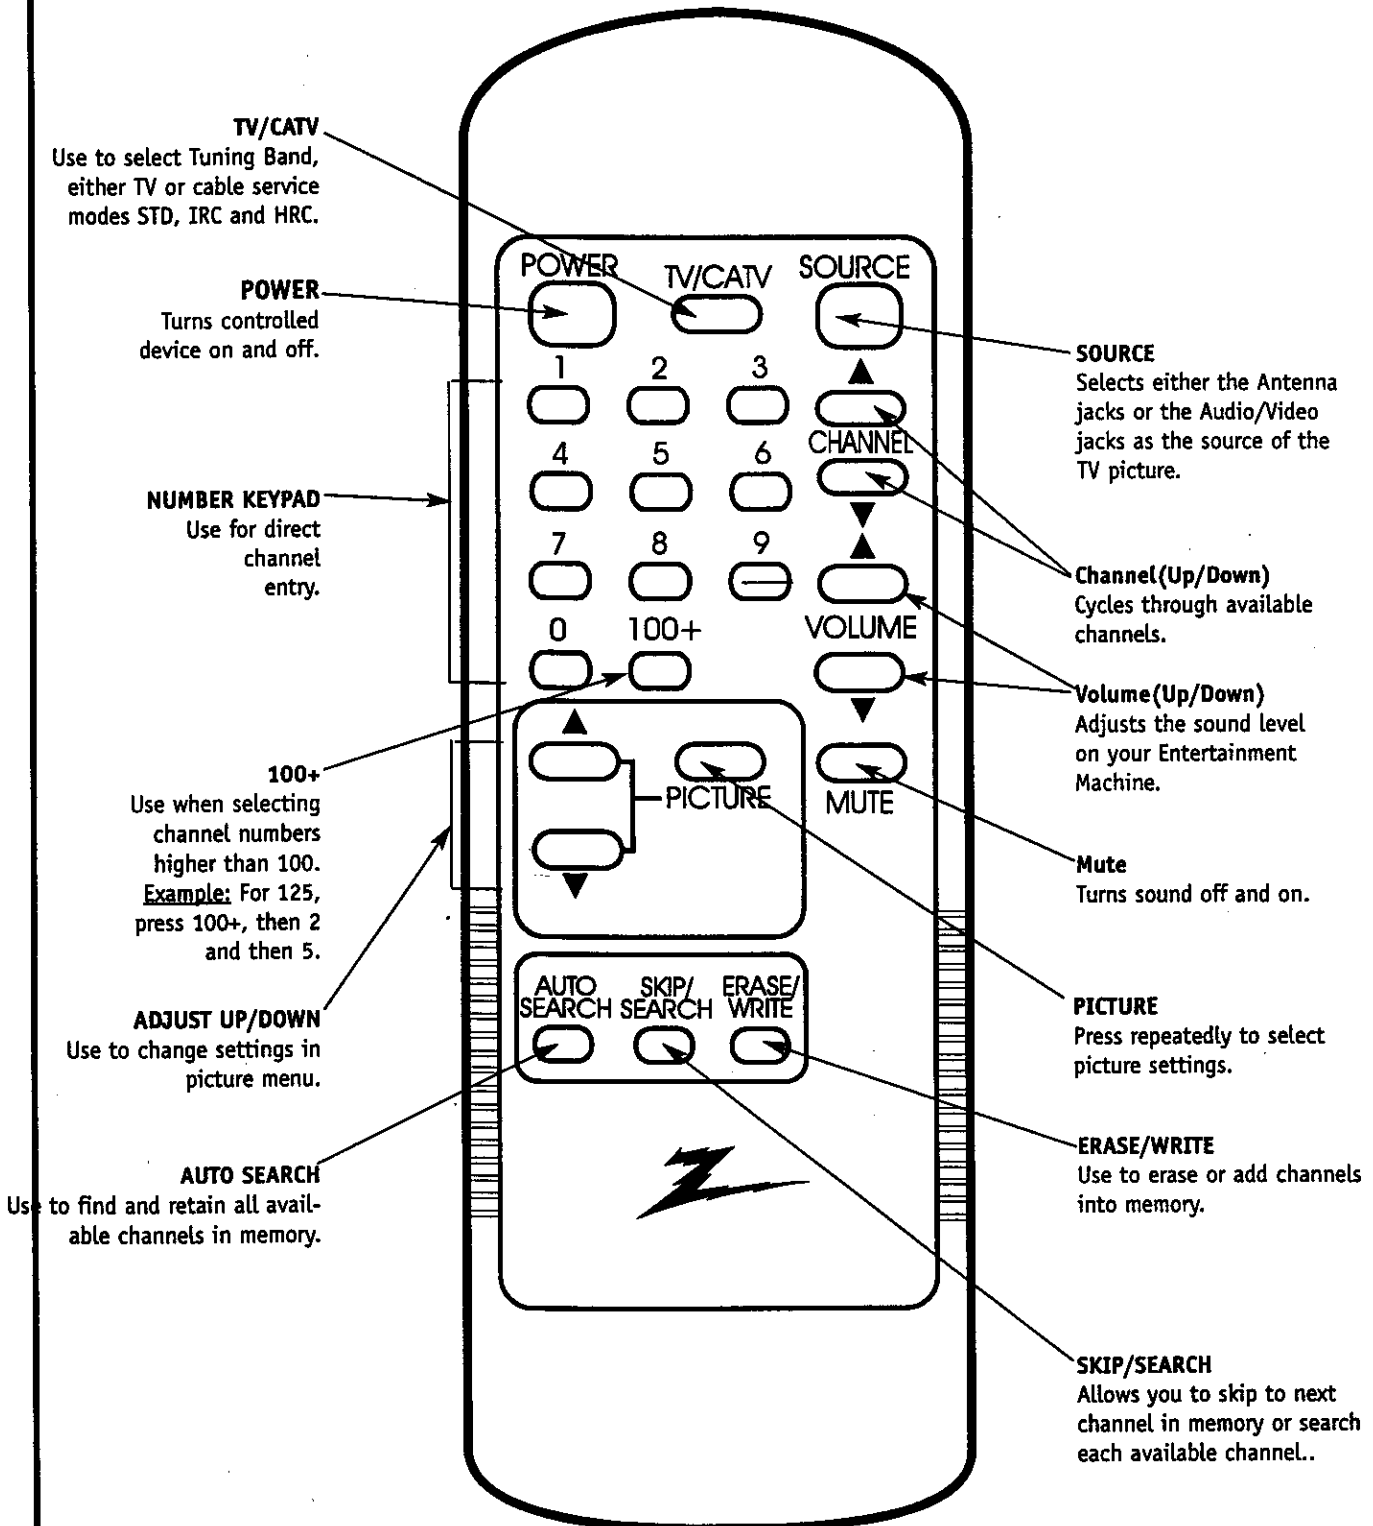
TV/CATV
Use to select Tuning Band, either TV or cable service modes STD, IRC and HRC.

POWER
Turns controlled device on and off.

NUMBER KEYPAD
Use for direct channel entry.

100+
Use when selecting channel numbers higher than 100. Example: For 125, press 100+, then 2 and then 5.

ADJUST UP/DOWN
Use to change settings in picture menu.

AUTO SEARCH
Us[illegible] to find and retain all available channels in memory.

POWER TV/CATV SOURCE
1 2 3
4 5 6 CHANNEL
7 8 9
0 100+ VOLUME
PICTURE MUTE
AUTO SEARCH SKIP/ SEARCH ERASE/ WRITE

SOURCE
Selects either the Antenna jacks or the Audio/Video jacks as the source of the TV picture.

Channel(Up/Down)
Cycles through available channels.

Volume(Up/Down)
Adjusts the sound level on your Entertainment Machine.

Mute
Turns sound off and on.

PICTURE
Press repeatedly to select picture settings.

ERASE/WRITE
Use to erase or add channels into memory.

SKIP/SEARCH
Allows you to skip to next channel in memory or search each available channel..